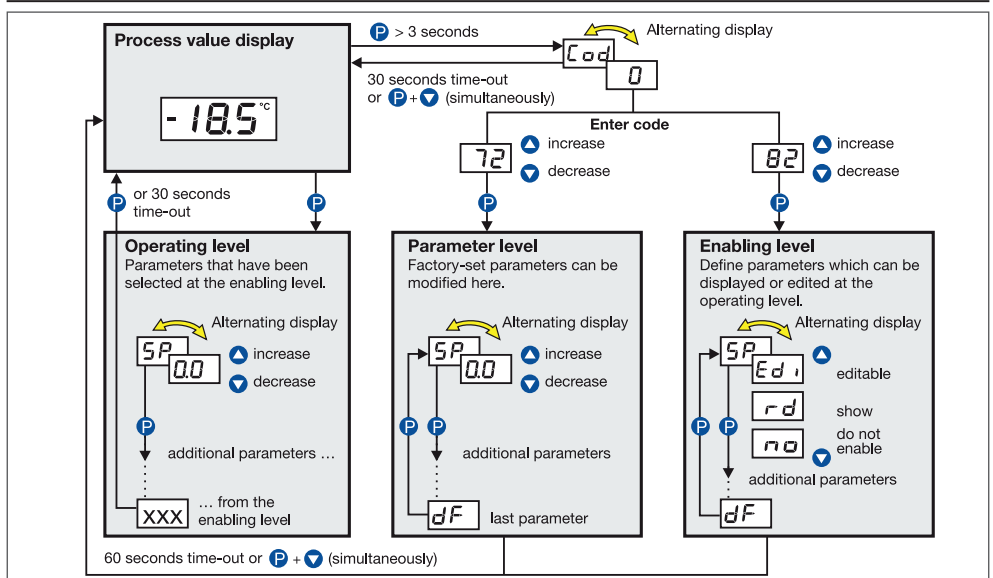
Process value display

-18.5 °C

P > 3 seconds

Cod

Alternating display

0

30 seconds time-out or P + ▼ (simultaneously)

Enter code

72 ▲ increase ▼ decrease

82 ▲ increase ▼ decrease

P or 30 seconds time-out

P

P

P

Operating level
Parameters that have been selected at the enabling level.

Alternating display

SP 0.0 ▲ increase ▼ decrease

P

additional parameters …

XXX … from the enabling level

Parameter level
Factory-set parameters can be modified here.

Alternating display

SP 0.0 ▲ increase ▼ decrease

P P

additional parameters

dF last parameter

Enabling level
Define parameters which can be displayed or edited at the operating level.

Alternating display

SP Edi ▲ editable

rd show

no do not enable ▼

P P

additional parameters

dF

60 seconds time-out or P + ▼ (simultaneously)